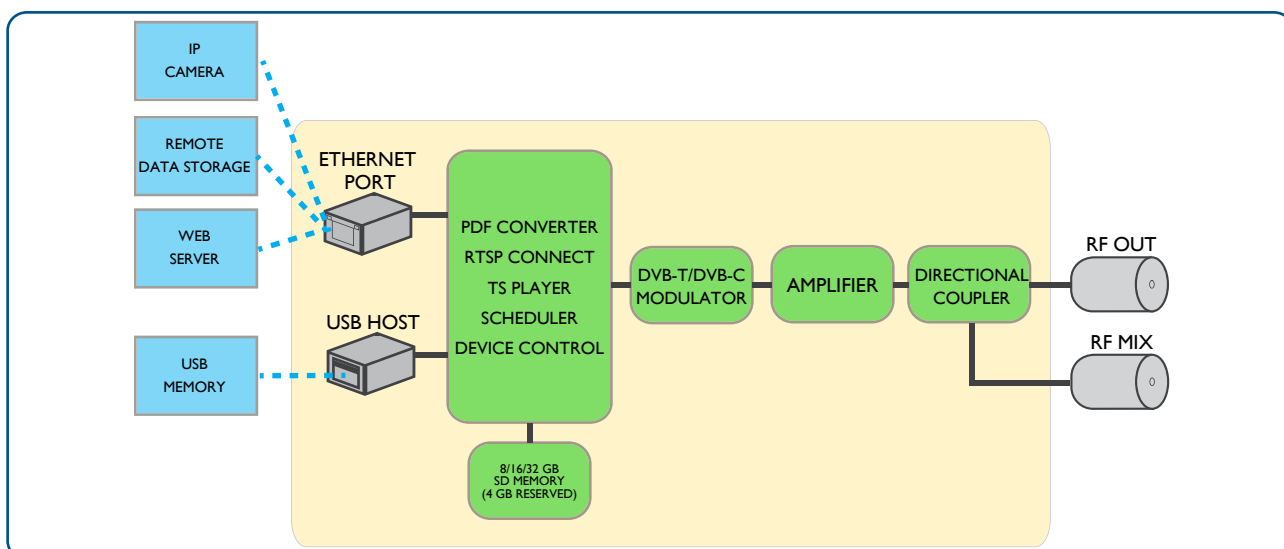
IP
CAMERA

REMOTE
DATA STORAGE

WEB
SERVER

USB
MEMORY

ETHERNET
PORT

USB HOST

PDF CONVERTER
RTSP CONNECT
TS PLAYER
SCHEDULER
DEVICE CONTROL

8/16/32 GB
SD MEMORY
(4 GB RESERVED)

DVB-T/DVB-C
MODULATOR

AMPLIFIER

DIRECTIONAL
COUPLER

RF OUT

RF MIX